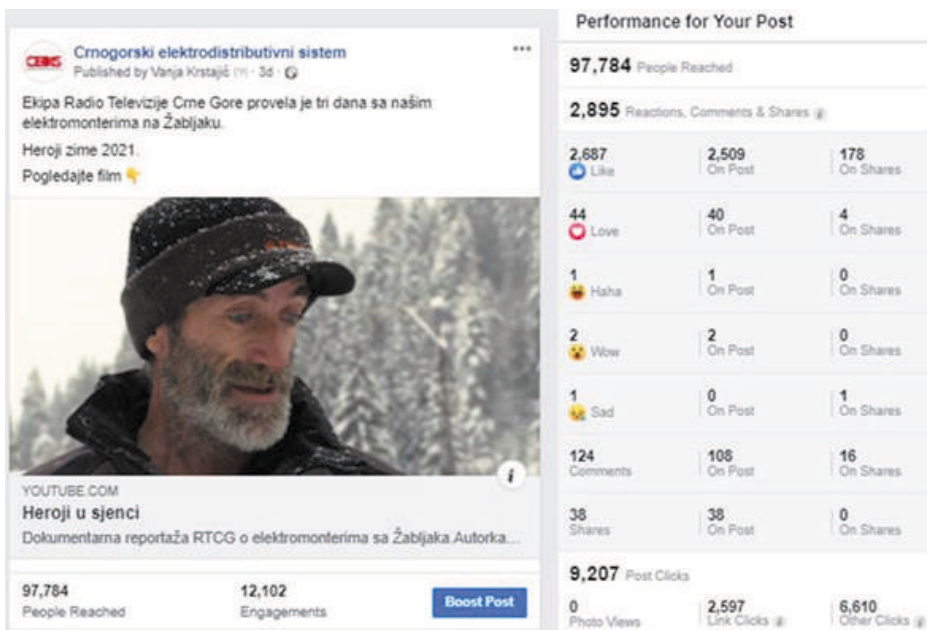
CEDIS Crnogorski elektrodistributivni sistem
Published by Vanja Krstajić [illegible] · 3d · ⊕
...

Ekipa Radio Televizije Crne Gore provela je tri dana sa našim elektromonterima na Žabljaku.

Heroji zime 2021.

Pogledajte film 👇

YOUTUBE.COM
Heroji u sjenci
Dokumentarna reportaža RTCG o elektromonterima sa Žabljaka.Autorka...

97,784
People Reached

12,102
Engagements

Boost Post

Performance for Your Post

97,784 People Reached

2,895 Reactions, Comments & Shares

| | | |
|---|---|---|
| 2,687 Like | 2,509 On Post | 178 On Shares |
| 44 Love | 40 On Post | 4 On Shares |
| 1 Haha | 1 On Post | 0 On Shares |
| 2 Wow | 2 On Post | 0 On Shares |
| 1 Sad | 0 On Post | 1 On Shares |
| 124 Comments | 108 On Post | 16 On Shares |
| 38 Shares | 38 On Post | 0 On Shares |

9,207 Post Clicks

| | | |
|---|---|---|
| 0 Photo Views | 2,597 Link Clicks | 6,610 Other Clicks |